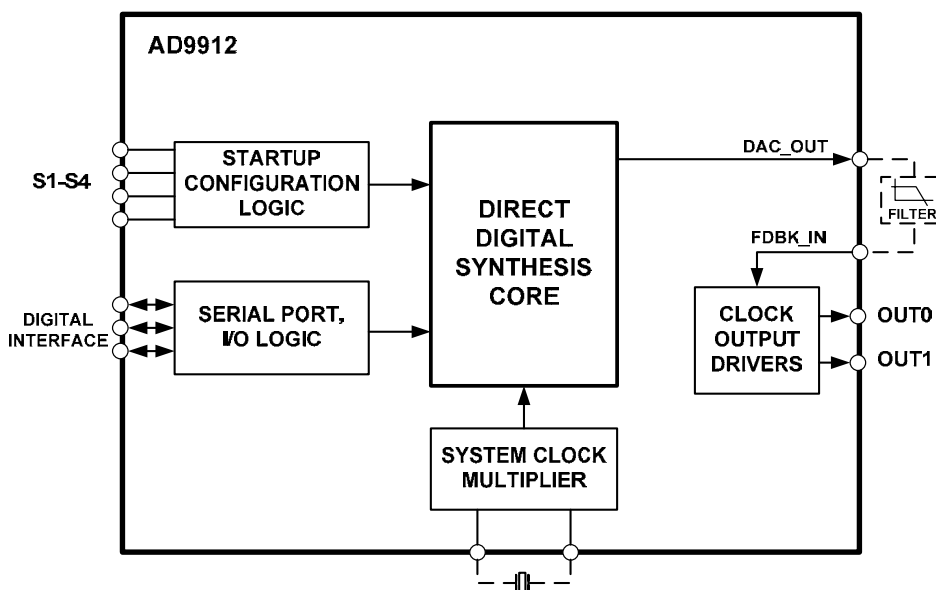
AD9912

S1-S4

STARTUP CONFIGURATION LOGIC

DIGITAL INTERFACE

SERIAL PORT, I/O LOGIC

DIRECT DIGITAL SYNTHESIS CORE

DAC_OUT

FILTER

FDBK_IN

CLOCK OUTPUT DRIVERS

OUT0

OUT1

SYSTEM CLOCK MULTIPLIER